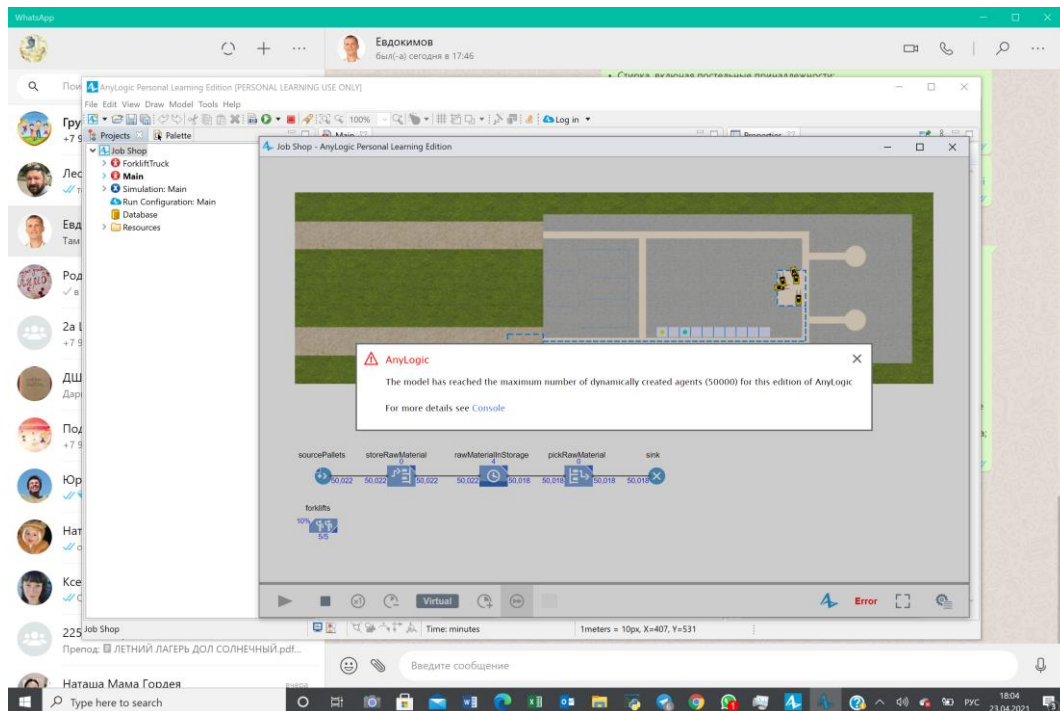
WhatsApp

Евдокимов
был(-а) сегодня в 17:46

Пои

Гру
+7 9

Лес

Евд
Там

Род

2а
+7 9

ДШ
Дар

Под
+7 9

Юр

Нат

Ксе

225 Job Shop
Препод: ЛЕТНИЙ ЛАГЕРЬ ДОЛ СОЛНЕЧНЫЙ.pdf...

Наташа Мама Гордея

Введите сообщение

AnyLogic Personal Learning Edition [PERSONAL LEARNING USE ONLY]

File Edit View Draw Model Tools Help

100%

Log in

Projects Palette

Job Shop
ForkliftTruck
Main
Simulation: Main
Run Configuration: Main
Database
Resources

Job Shop - AnyLogic Personal Learning Edition

AnyLogic

The model has reached the maximum number of dynamically created agents (50000) for this edition of AnyLogic

For more details see Console

sourcePallets storeRawMaterial rawMaterialInStorage pickRawMaterial sink

50,022 50,022 50,022 50,022 50,018 50,018 50,018 50,018

0 4 0

forklifts
10%
5/5

Virtual

Error

Time: minutes

1meters = 10px, X=407, Y=531

Type here to search

РУС

18:04
23.04.2021